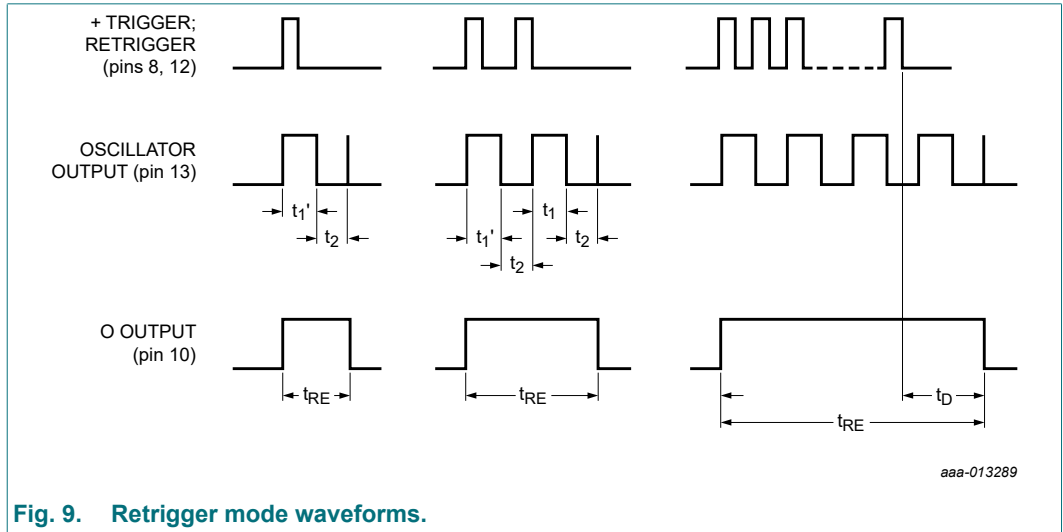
+ TRIGGER; RETRIGGER (pins 8, 12)

OSCILLATOR OUTPUT (pin 13)

$t_1'$

$t_2$

$t_1'$

$t_2$

$t_1$

$t_2$

O OUTPUT (pin 10)

$t_{RE}$

$t_{RE}$

$t_D$

$t_{RE}$

aaa-013289

Fig. 9. Retrigger mode waveforms.